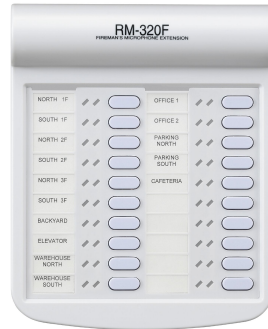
RM-320F
FIREMAN'S MICROPHONE EXTENSION

NORTH 1F
SOUTH 1F
NORTH 2F
SOUTH 2F
NORTH 3F
SOUTH 3F
BACKYARD
ELEVATOR
WAREHOUSE NORTH
WAREHOUSE SOUTH

OFFICE 1
OFFICE 2
PARKING NORTH
PARKING SOUTH
CAFETERIA